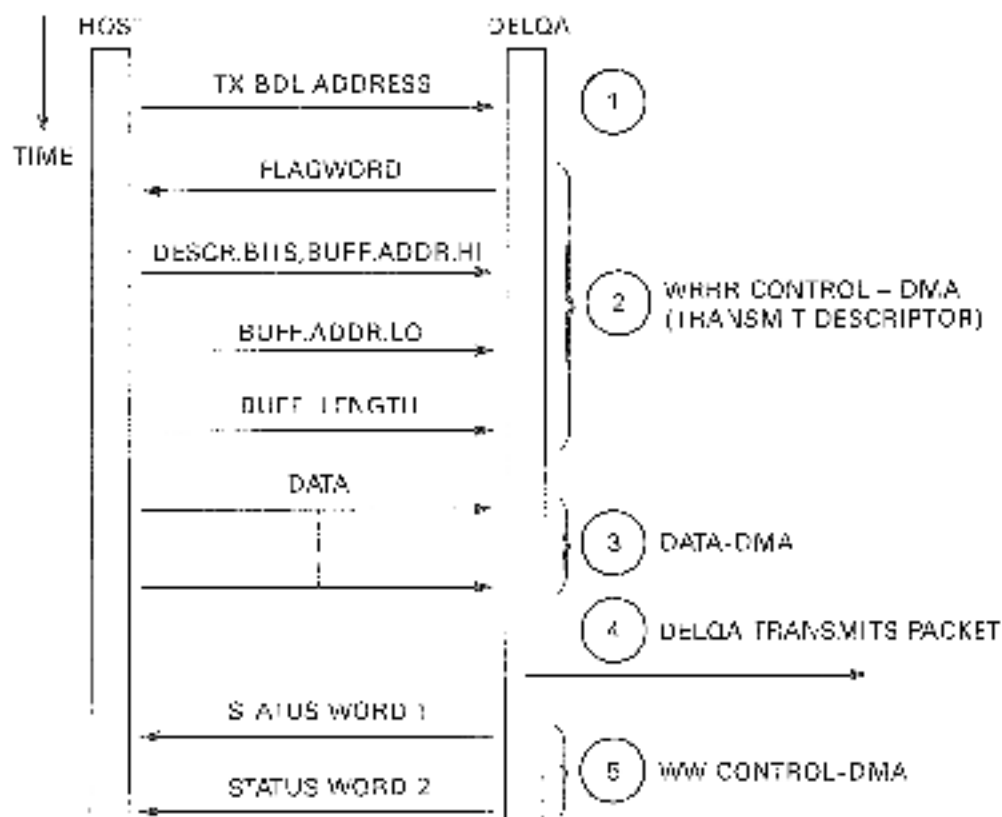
HOST

DELQA

TIME

TX BDL ADDRESS

1

FLAGWORD

DESCR.BITS,BUFF.ADDR.HI

2

WRRR CONTROL – DMA (TRANSMIT DESCRIPTOR)

BUFF.ADDR.LO

BUFF. LENGTH

DATA

3

DATA-DMA

4

DELQA TRANSMITS PACKET

STATUS WORD 1

5

WW CONTROL-DMA

STATUS WORD 2